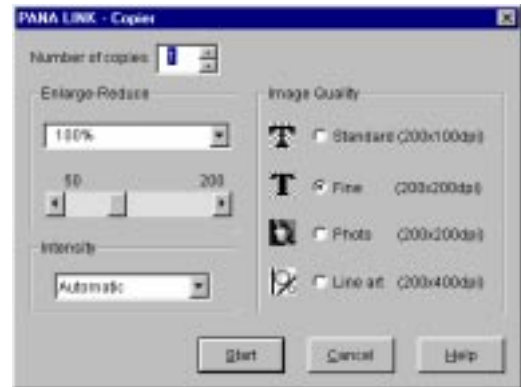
PANA LINK - Copier

Number of copies 1

Enlarge-Reduce

100%

50 200

Intensity

Automatic

Image Quality

Standard (200x100dpi)

Fine (200x200dpi)

Photo (200x200dpi)

Line art (200x400dpi)

Start

Cancel

Help